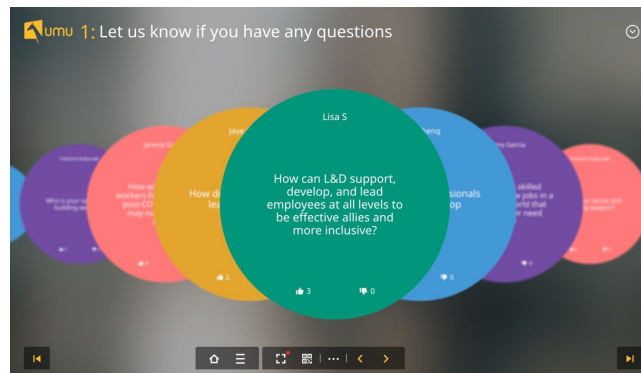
umu 1: Let us know if you have any questions

Lisa S

How can L&D support, develop, and lead employees at all levels to be effective allies and more inclusive?

3

0

Jaye

How d

lea

2

Jeremy Ga

How w

workers fi

post-CO

may n

0

Who is your

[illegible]

heng

sionals

op

0

Amy Garcia

skilled

e jobs in a

world that

r need

0